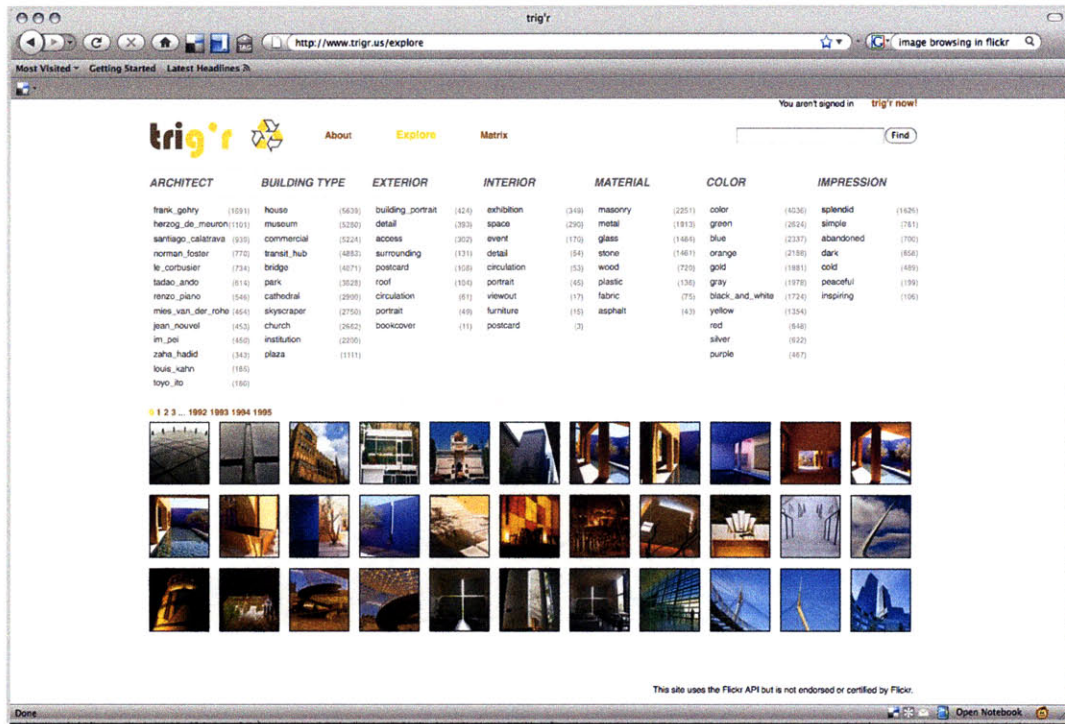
trig'r

http://www.trigr.us/explore

image browsing in flickr

Most Visited Getting Started Latest Headlines

You aren't signed in trig'r now!

trig'r

About Explore Matrix

Find

ARCHITECT

frank_gehry (1091)
herzog_de_meuron (1101)
santiago_calatrava (935)
norman_foster (770)
le_corbusier (734)
tadao_ando (614)
renzo_piano (546)
mies_van_der_rohe (464)
jean_nouvel (453)
im_pei (450)
zaha_hadid (343)
louis_kahn (185)
toyo_ito (180)

BUILDING TYPE

house (5639)
museum (5280)
commercial (5224)
transit_hub (4883)
bridge (4071)
park (3028)
cathedral (2990)
skyscraper (2750)
church (2662)
institution (2200)
plaza (1111)

EXTERIOR

building_portrait (424)
detail (393)
access (302)
surrounding (131)
postcard (108)
roof (104)
circulation (61)
portrait (49)
bookcover (11)

INTERIOR

exhibition (349)
space (290)
event (170)
detail (84)
circulation (53)
portrait (45)
viewout (17)
furniture (15)
postcard (3)

MATERIAL

masonry (2251)
metal (1913)
glass (1484)
stone (1461)
wood (720)
plastic (138)
fabric (75)
asphalt (43)

COLOR

color (4036)
green (2624)
blue (2337)
orange (2186)
gold (1881)
gray (1978)
black_and_white (1724)
yellow (1354)
red (848)
silver (632)
purple (467)

IMPRESSION

splendid (1626)
simple (781)
abandoned (700)
dark (658)
cold (489)
peaceful (139)
inspiring (106)

0 1 2 3 ... 1992 1993 1994 1995

This site uses the Flickr API but is not endorsed or certified by Flickr.

Done

Open Notebook